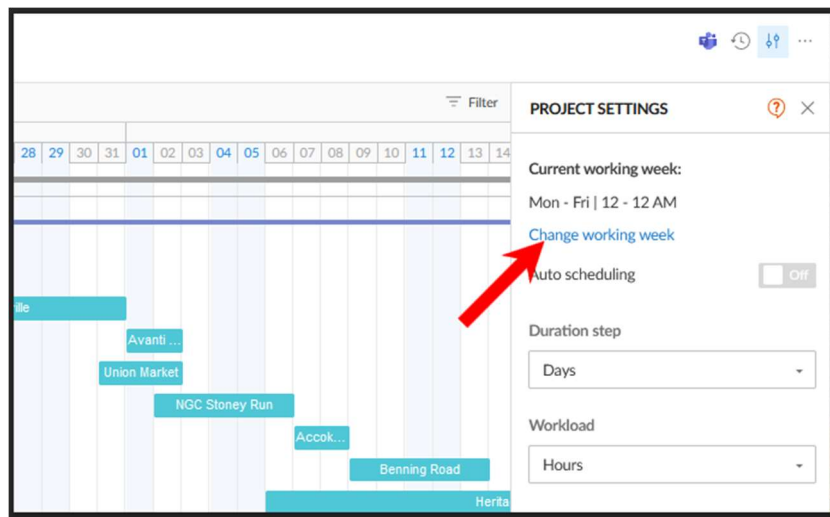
Filter

28 29 30 31 01 02 03 04 05 06 07 08 09 10 11 12 13 14

ille

Avanti ...

Union Market

NGC Stoney Run

Accok...

Benning Road

Herita

PROJECT SETTINGS

Current working week:

Mon - Fri | 12 - 12 AM

Change working week

Auto scheduling

Off

Duration step

Days

Workload

Hours